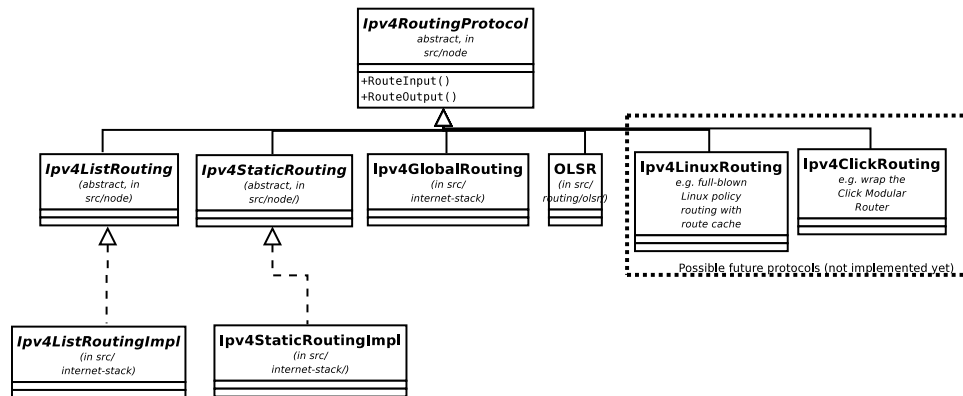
Ipv4RoutingProtocol
abstract, in src/node

+RouteInput()
+RouteOutput()

Ipv4ListRouting
(abstract, in src/node)

Ipv4StaticRouting
(abstract, in src/node/)

Ipv4GlobalRouting
(in src/ internet-stack)

OLSR
(in src/ routing/olsr)

Ipv4LinuxRouting
e.g. full-blown Linux policy routing with route cache

Ipv4ClickRouting
e.g. wrap the Click Modular Router

Possible future protocols (not implemented yet)

Ipv4ListRoutingImpl
(in src/ internet-stack)

Ipv4StaticRoutingImpl
(in src/ internet-stack/)